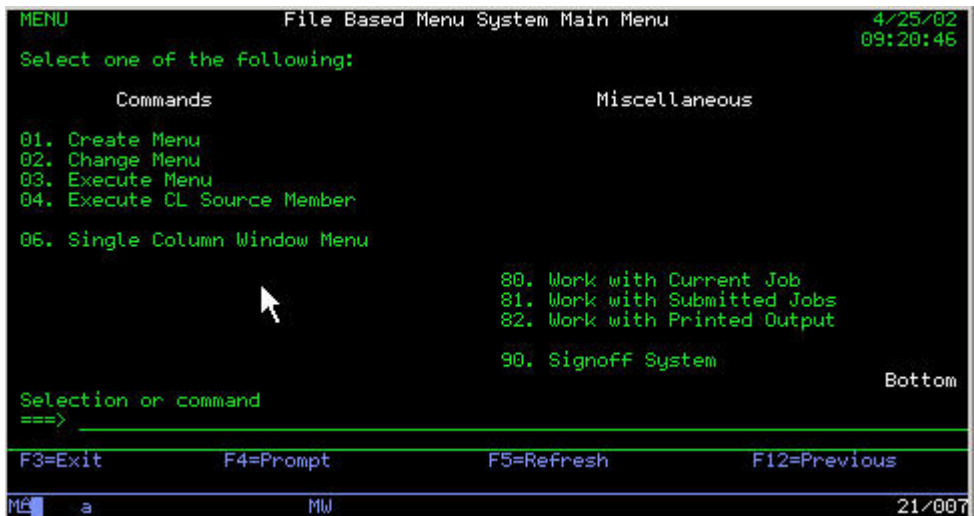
MENU File Based Menu System Main Menu 4/25/02
09:20:46

Select one of the following:

Commands

01. Create Menu
02. Change Menu
03. Execute Menu
04. Execute CL Source Member

06. Single Column Window Menu

Miscellaneous

80. Work with Current Job
81. Work with Submitted Jobs
82. Work with Printed Output

90. Signoff System

Bottom

Selection or command
===>

F3=Exit F4=Prompt F5=Refresh F12=Previous

MA a MW 21/007